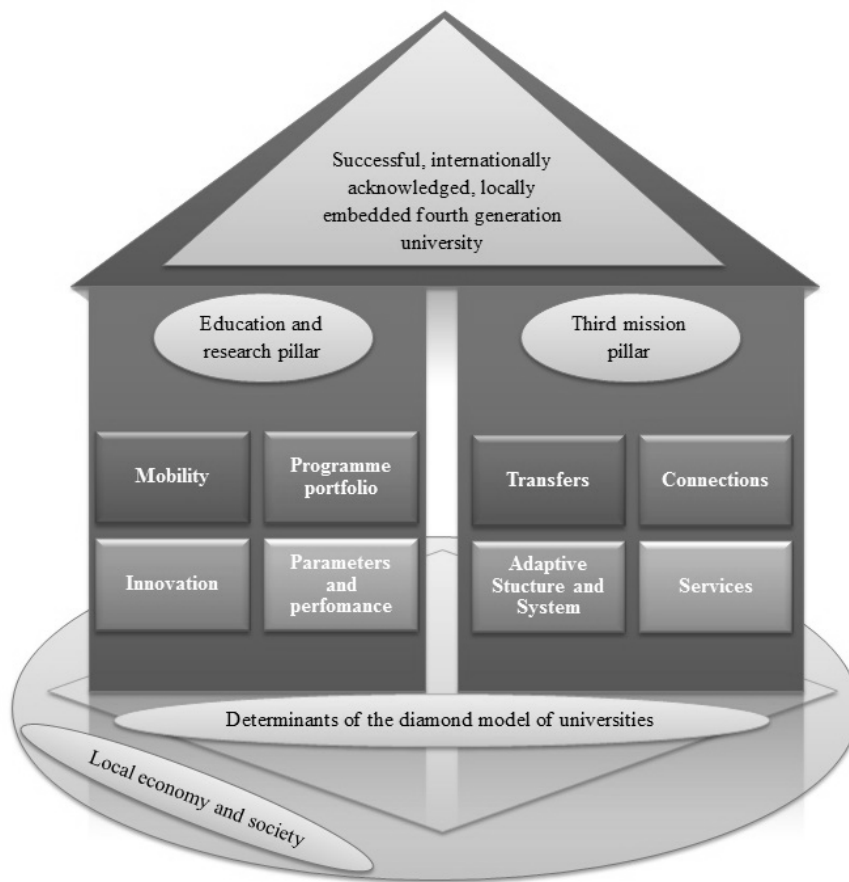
Successful, internationally acknowledged, locally embedded fourth generation university

Education and research pillar

Third mission pillar

Mobility

Programme portfolio

Transfers

Connections

Innovation

Parameters and perfomance

Adaptive Stucture and System

Services

Determinants of the diamond model of universities

Local economy and society